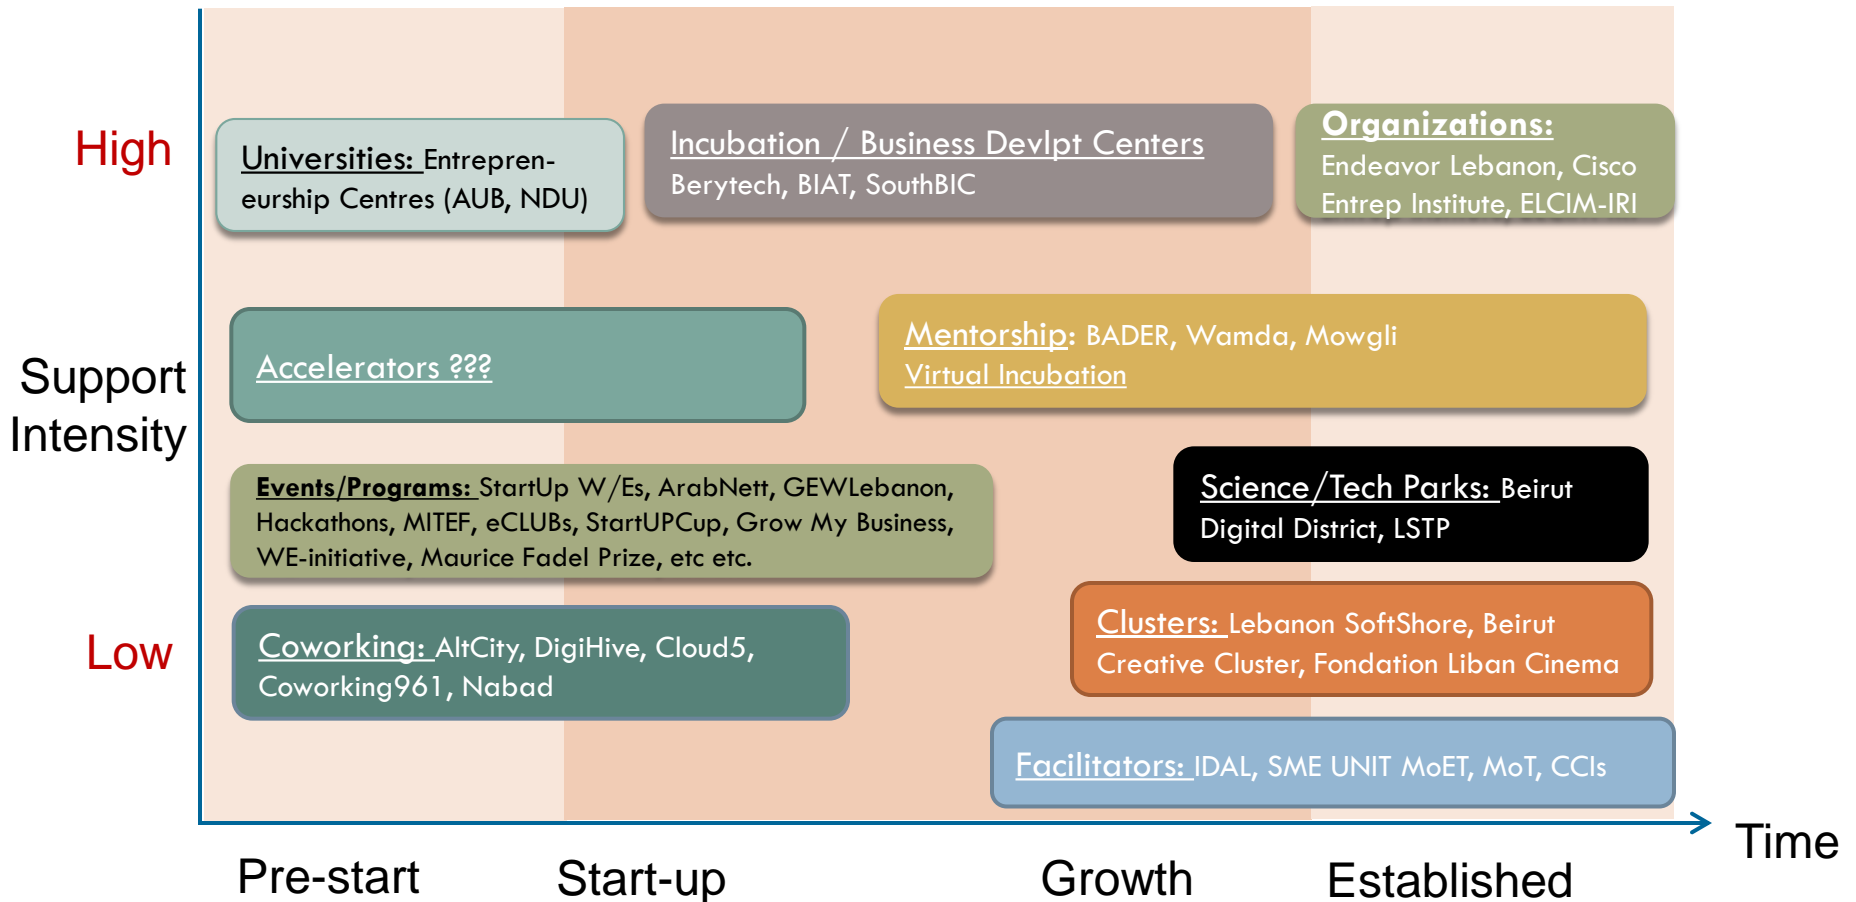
High

Support Intensity

Low

Universities: Entrepreneurship Centres (AUB, NDU)

Incubation / Business Devlpt Centers
Berytech, BIAT, SouthBIC

Organizations:
Endeavor Lebanon, Cisco Entrep Institute, ELCIM-IRI

Accelerators ???

Mentorship: BADER, Wamda, Mowgli
Virtual Incubation

Events/Programs: StartUp W/Es, ArabNett, GEWLebanon, Hackathons, MITEF, eCLUBs, StartUPCup, Grow My Business, WE-initiative, Maurice Fadel Prize, etc etc.

Science/Tech Parks: Beirut Digital District, LSTP

Coworking: AltCity, DigiHive, Cloud5, Coworking961, Nabad

Clusters: Lebanon SoftShore, Beirut Creative Cluster, Fondation Liban Cinema

Facilitators: IDAL, SME UNIT MoET, MoT, CCIs

Time

Pre-start

Start-up

Growth

Established